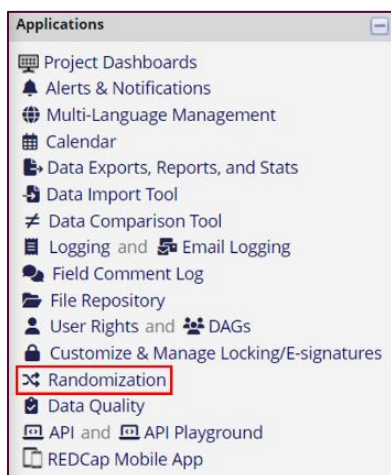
Applications

Project Dashboards
Alerts & Notifications
Multi-Language Management
Calendar
Data Exports, Reports, and Stats
Data Import Tool
Data Comparison Tool
Logging and Email Logging
Field Comment Log
File Repository
User Rights and DAGs
Customize & Manage Locking/E-signatures
Randomization
Data Quality
API and API Playground
REDCap Mobile App